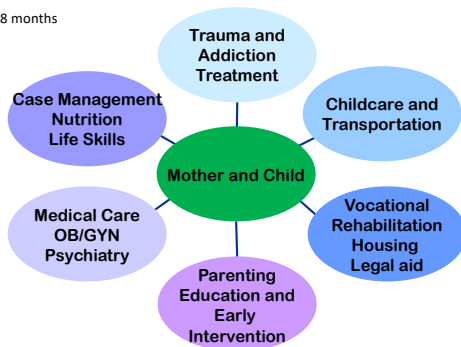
8 months

Trauma and Addiction Treatment

Case Management
Nutrition
Life Skills

Childcare and Transportation

Mother and Child

Medical Care
OB/GYN
Psychiatry

Vocational Rehabilitation
Housing
Legal aid

Parenting Education and Early Intervention